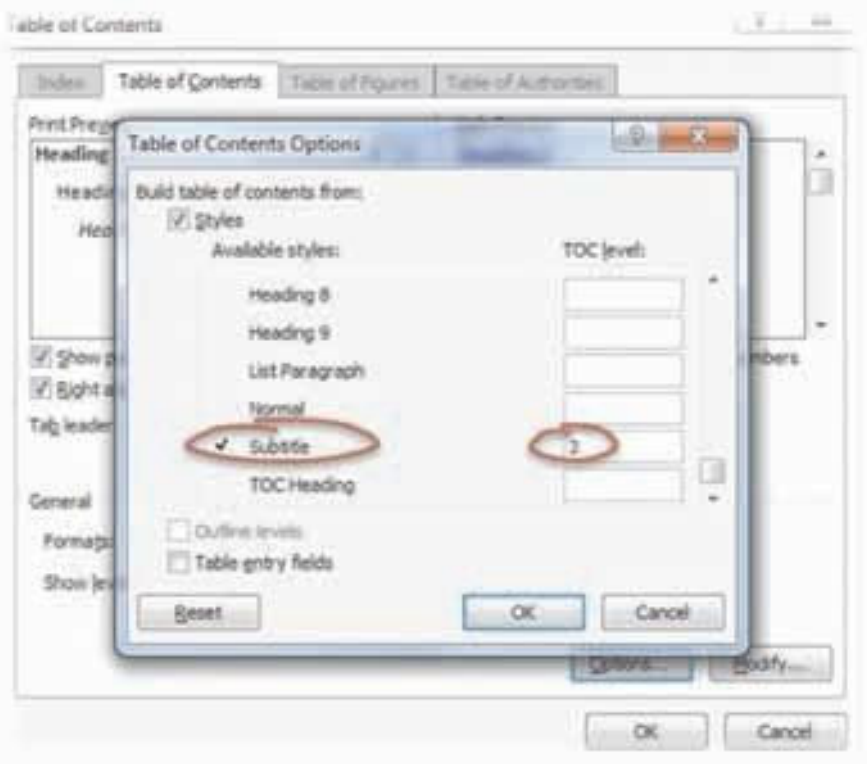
able of Contents

Index
Table of Contents
Table of Figures
Table of Authorities

Print Prev
Heading
Headi
Hea

Table of Contents Options

Build table of contents from:
Styles
Available styles:
TOC level:
Heading 8
Heading 9
List Paragraph
Normal
Subtitle
2
TOC Heading

Outline levels
Table entry fields

Reset
OK
Cancel

Show p
Right a
Tab leader
mbers

General
Formats
Show le

Options...
Modify...

OK
Cancel